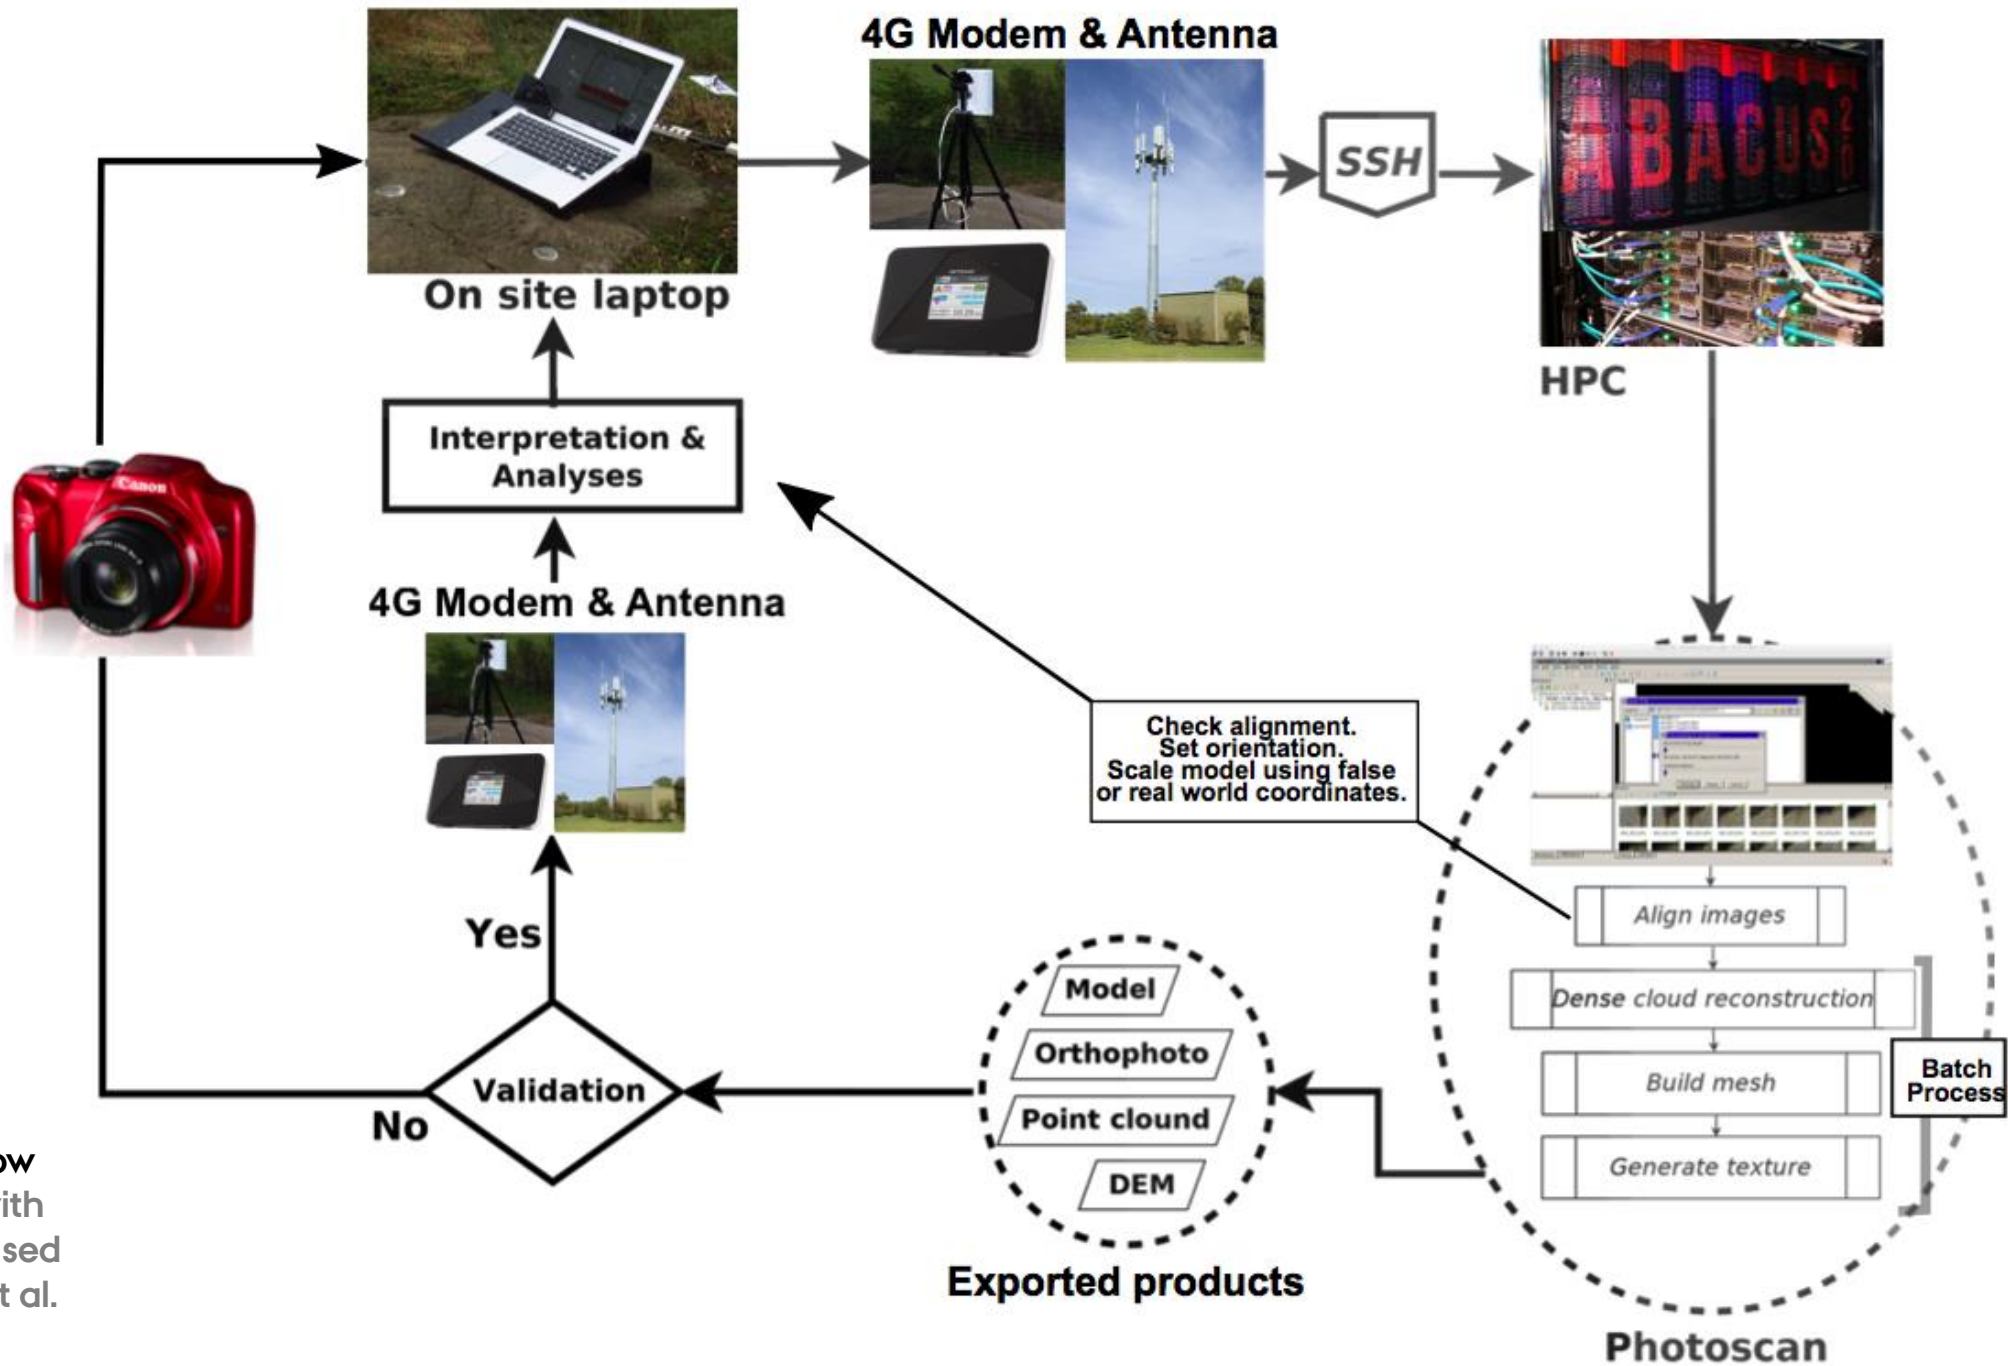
4G Modem & Antenna

On site laptop

SSH

ABACUS 2.0

HPC

Interpretation & Analyses

Canon

4G Modem & Antenna

Check alignment.
Set orientation.
Scale model using false or real world coordinates.

Align images

Dense cloud reconstruction

Build mesh

Generate texture

Batch Process

Photoscan

Yes

Model

Orthophoto

Point clound

DEM

Exported products

Validation

No

ow
ith
sed
t al.